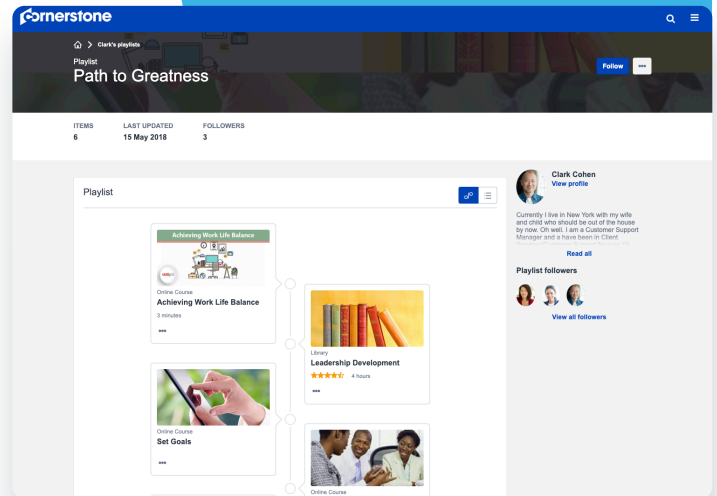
cornerstone

> Clark's playlists

Playlist
Path to Greatness

Follow
•••

ITEMS
6

LAST UPDATED
15 May 2018

FOLLOWERS
3

Playlist

Achieving Work Life Balance

Online Course
Achieving Work Life Balance
3 minutes
•••

Library
Leadership Development
4 hours
•••

Online Course
Set Goals
•••

Online Course

Clark Cohen
View profile

Currently I live in New York with my wife and child who should be out of the house by now. Oh well. I am a Customer Support Manager and a have been in Client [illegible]

Read all

Playlist followers

View all followers